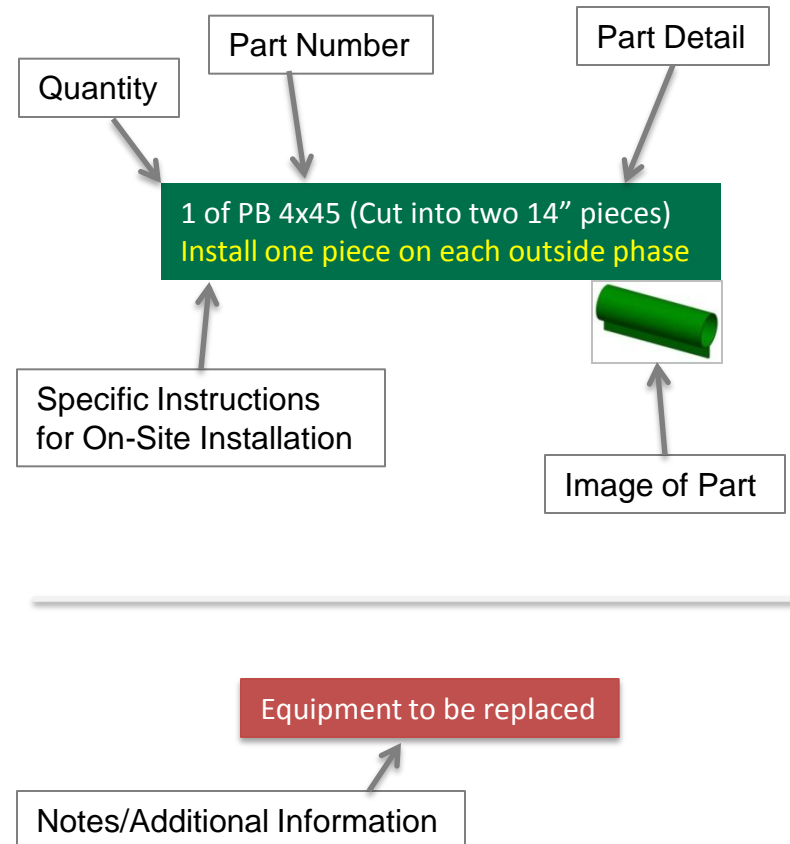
Part Number

Part Detail

Quantity

1 of PB 4x45 (Cut into two 14” pieces)
Install one piece on each outside phase

Specific Instructions for On-Site Installation

Image of Part

Equipment to be replaced

Notes/Additional Information